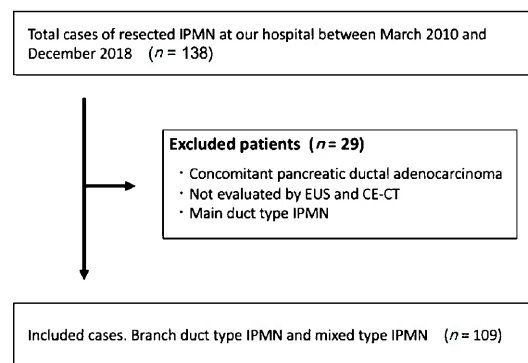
Total cases of resected IPMN at our hospital between March 2010 and December 2018 ($n$ = 138)

**Excluded patients ($n$ = 29)**

・Concomitant pancreatic ductal adenocarcinoma
・Not evaluated by EUS and CE-CT
・Main duct type IPMN

Included cases. Branch duct type IPMN and mixed type IPMN ($n$ = 109)